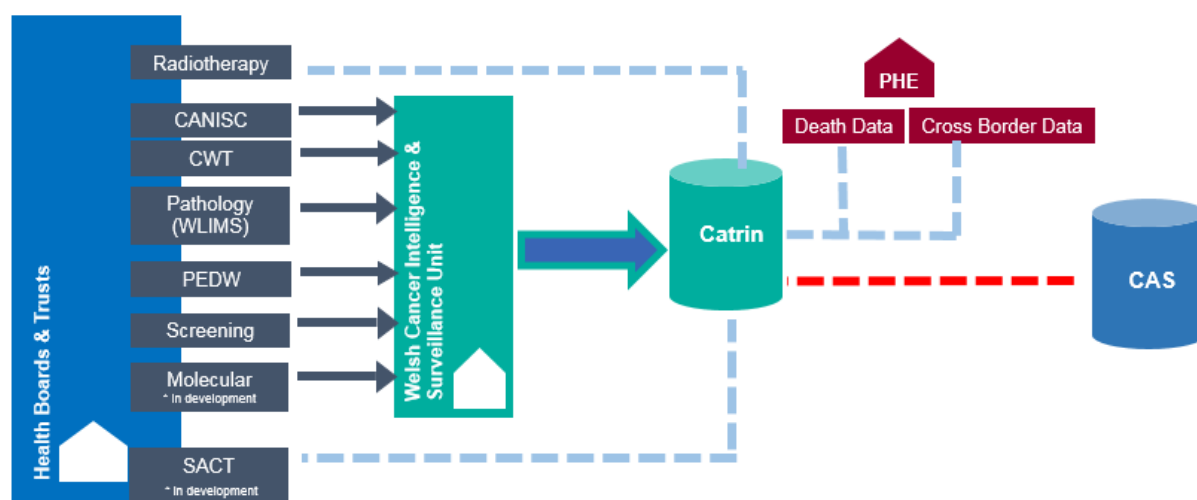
Health Boards & Trusts

Radiotherapy

CANISC

CWT

Pathology (WLIMS)

PEDW

Screening

Molecular
* In development

SACT
* In development

Welsh Cancer Intelligence & Surveillance Unit

Catrin

PHE

Death Data

Cross Border Data

CAS